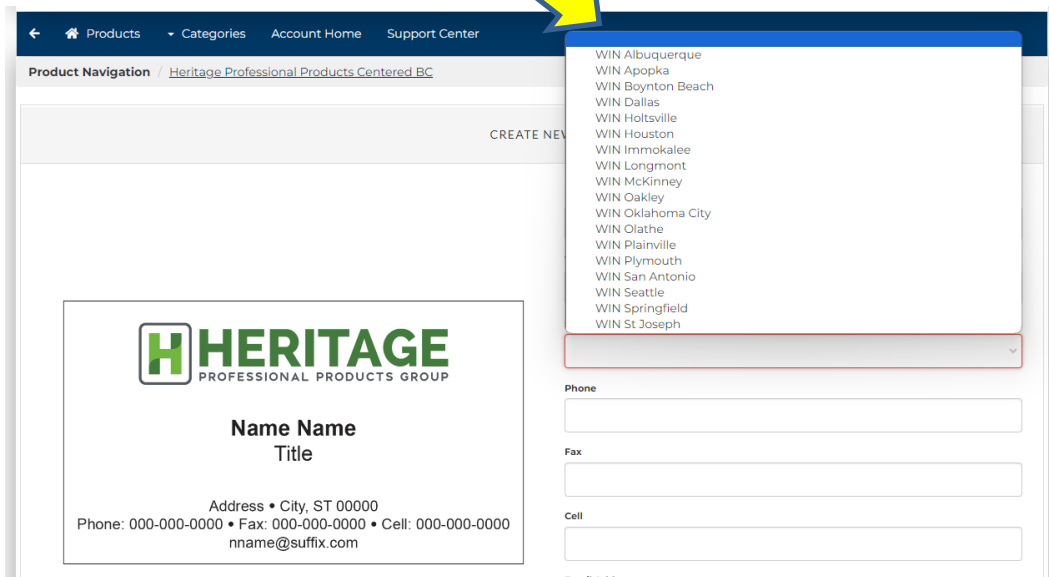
Products Categories Account Home Support Center

Product Navigation / Heritage Professional Products Centered BC

CREATE NEV

WIN Albuquerque
WIN Apopka
WIN Boynton Beach
WIN Dallas
WIN Holtsville
WIN Houston
WIN Immokalee
WIN Longmont
WIN McKinney
WIN Oakley
WIN Oklahoma City
WIN Olathe
WIN Plainville
WIN Plymouth
WIN San Antonio
WIN Seattle
WIN Springfield
WIN St Joseph

H HERITAGE
PROFESSIONAL PRODUCTS GROUP

Name Name
Title

Address • City, ST 00000
Phone: 000-000-0000 • Fax: 000-000-0000 • Cell: 000-000-0000
nname@suffix.com

Phone

Fax

Cell